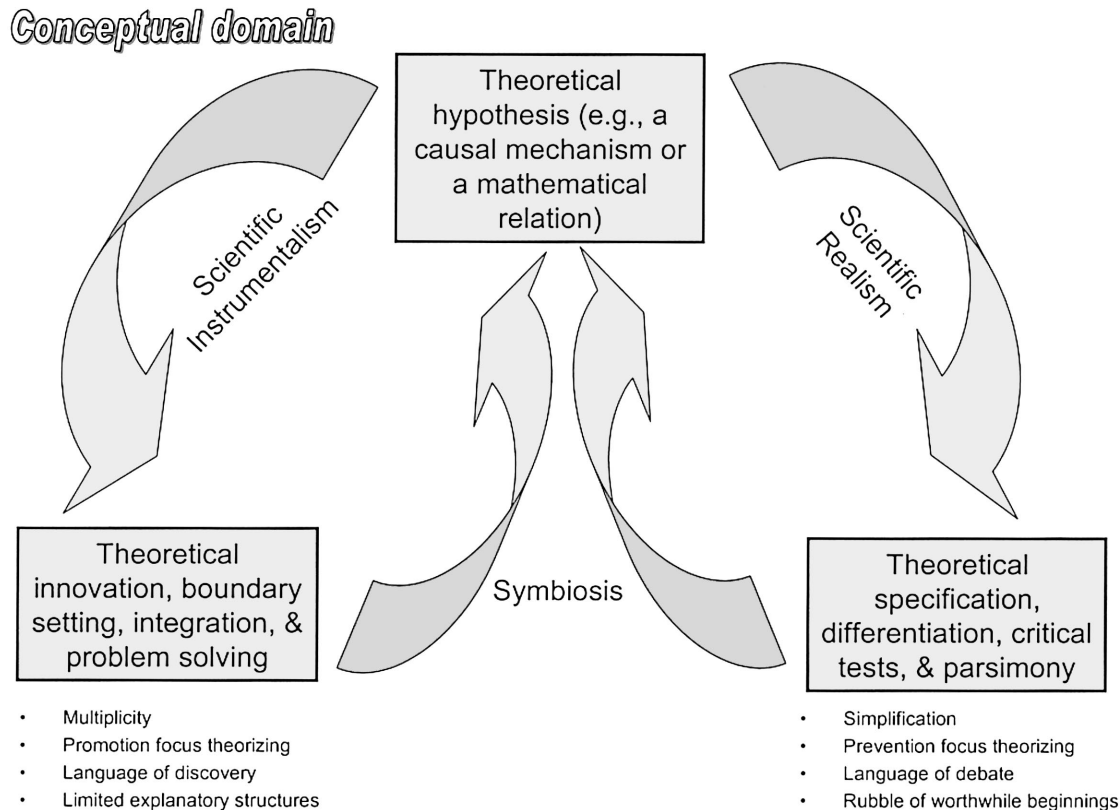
Conceptual domain

Theoretical hypothesis (e.g., a causal mechanism or a mathematical relation)

Scientific Instrumentalism

Scientific Realism

Symbiosis

Theoretical innovation, boundary setting, integration, & problem solving

- Multiplicity
- Promotion focus theorizing
- Language of discovery
- Limited explanatory structures

Theoretical specification, differentiation, critical tests, & parsimony

- Simplification
- Prevention focus theorizing
- Language of debate
- Rubble of worthwhile beginnings